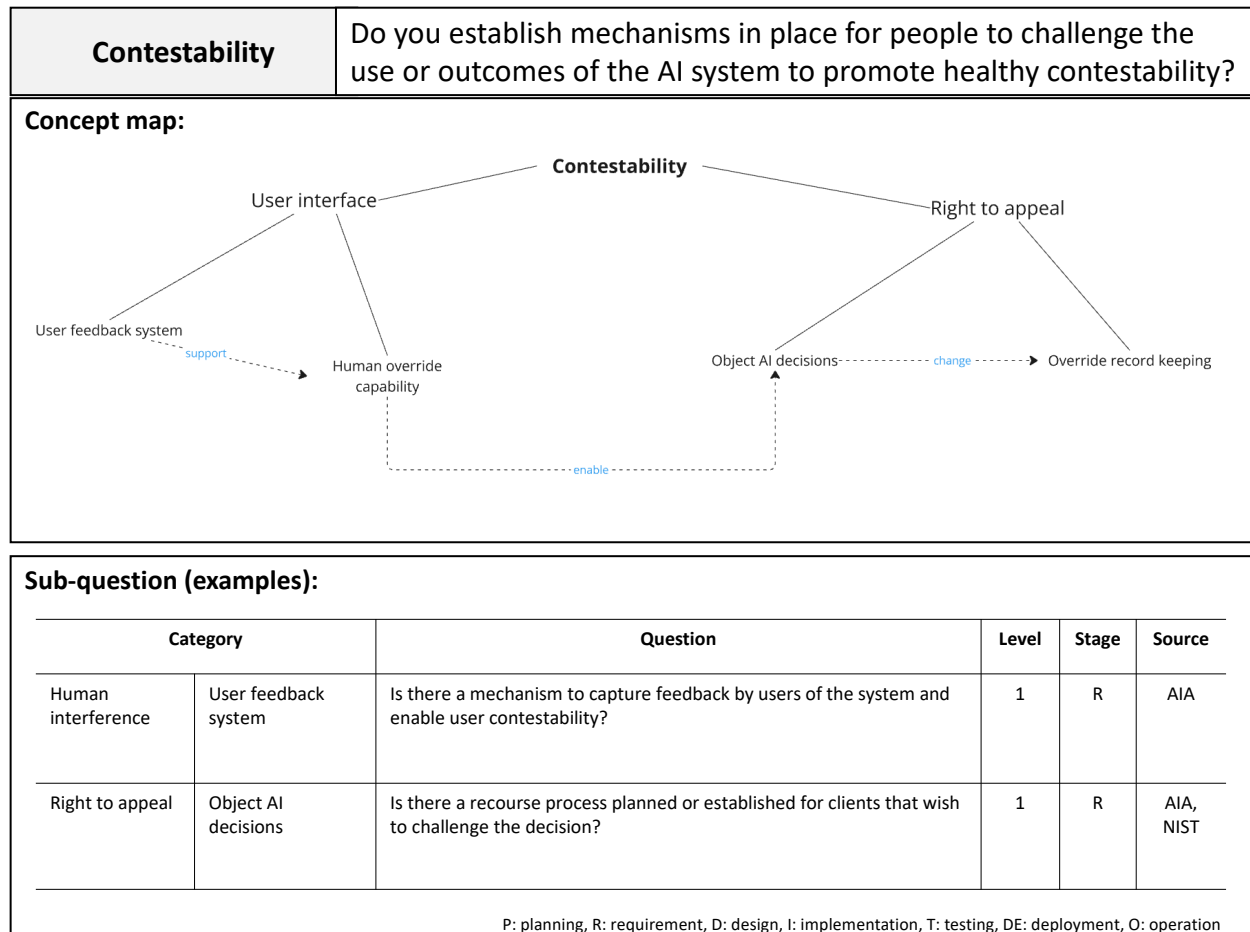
| Contestability | Do you establish mechanisms in place for people to challenge the use or outcomes of the AI system to promote healthy contestability? |
|---|---|

Concept map:

Contestability

User interface

Right to appeal

User feedback system

support

Human override capability

Object AI decisions

change

Override record keeping

enable

Sub-question (examples):

| Category | | Question | Level | Stage | Source |
|---|---|---|---|---|---|
| Human interference | User feedback system | Is there a mechanism to capture feedback by users of the system and enable user contestability? | 1 | R | AIA |
| Right to appeal | Object AI decisions | Is there a recourse process planned or established for clients that wish to challenge the decision? | 1 | R | AIA, NIST |

P: planning, R: requirement, D: design, I: implementation, T: testing, DE: deployment, O: operation